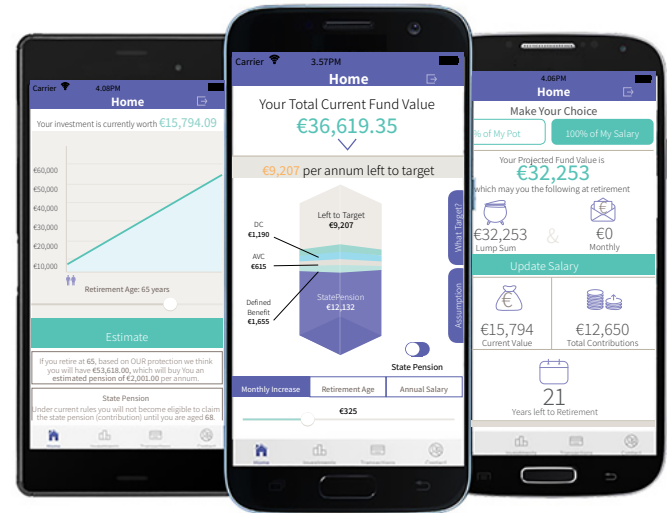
Carrier 4.06PM
Home
Your investment is currently worth €15,794.09
€60,000
€50,000
€40,000
€30,000
€20,000
€10,000
Retirement Age: 65 years
Estimate
If you retire at 65, based on OUR protection we think you will have €53,618.00, which will buy You an estimated pension of €2,001.00 per annum.
State Pension
Under current rules you will not become eligible to claim the state pension (contribution) until you are aged 68.
Home Investments Transactions Contact

Carrier 3.57PM
Home
Your Total Current Fund Value
€36,619.35
€9,207 per annum left to target
Left to Target
€9,207
DC
€1,190
AVC
€615
Defined Benefit
€1,655
StatePension
€12,132
What Target?
Assumption
State Pension
Monthly Increase
Retirement Age
Annual Salary
€325
Home Investments Transactions Contact

4.06PM
Home
Make Your Choice
% of My Pot
100% of My Salary
Your Projected Fund Value is
€32,253
which may you the following at retirement
€32,253
Lump Sum
&
€0
Monthly
Update Salary
€15,794
Current Value
€12,650
Total Contributions
21
Years left to Retirement
Home Investments Transactions Contact